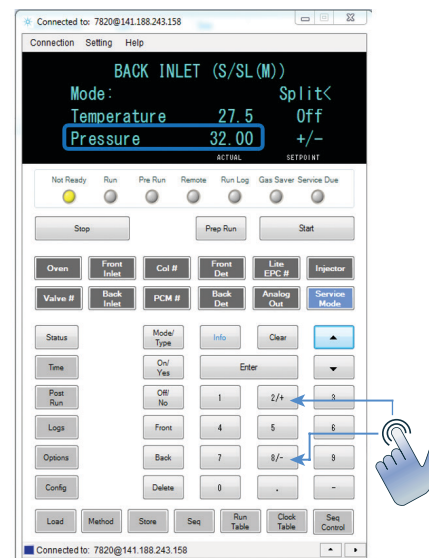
Connected to: 7820@141.188.243.158

Connection Setting Help

BACK INLET (S/SL(M))
Mode: Split<
Temperature 27.5 Off
Pressure 32.00 +/-
ACTUAL SETPOINT

Not Ready Run Pre Run Remote Run Log Gas Saver Service Due

Stop Prep Run Start

Oven Front Inlet Col # Front Det Lite EPC # Injector

Valve # Back Inlet PCM # Back Det Analog Out Service Mode

Status Mode/ Type Info Clear

Time On/ Yes Enter

Post Run Off/ No 1 2/+ 3

Logs Front 4 5 6

Options Back 7 8/- 9

Config Delete 0 . -

Load Method Store Seq Run Table Clock Table Seq Control

Connected to: 7820@141.188.243.158